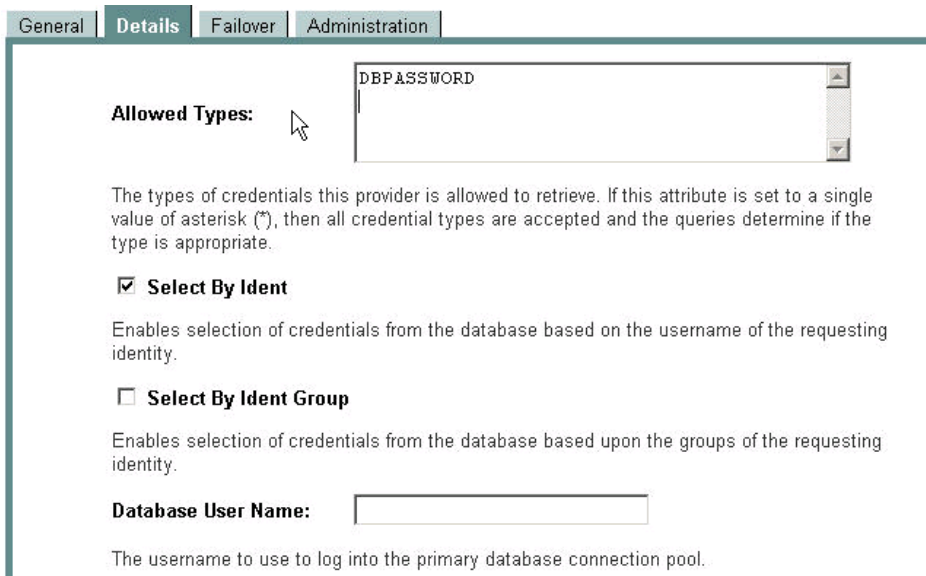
General | Details | Failover | Administration

Allowed Types:

DBPASSWORD

The types of credentials this provider is allowed to retrieve. If this attribute is set to a single value of asterisk (*), then all credential types are accepted and the queries determine if the type is appropriate.

☑ Select By Ident

Enables selection of credentials from the database based on the username of the requesting identity.

☐ Select By Ident Group

Enables selection of credentials from the database based upon the groups of the requesting identity.

Database User Name:

The username to use to log into the primary database connection pool.